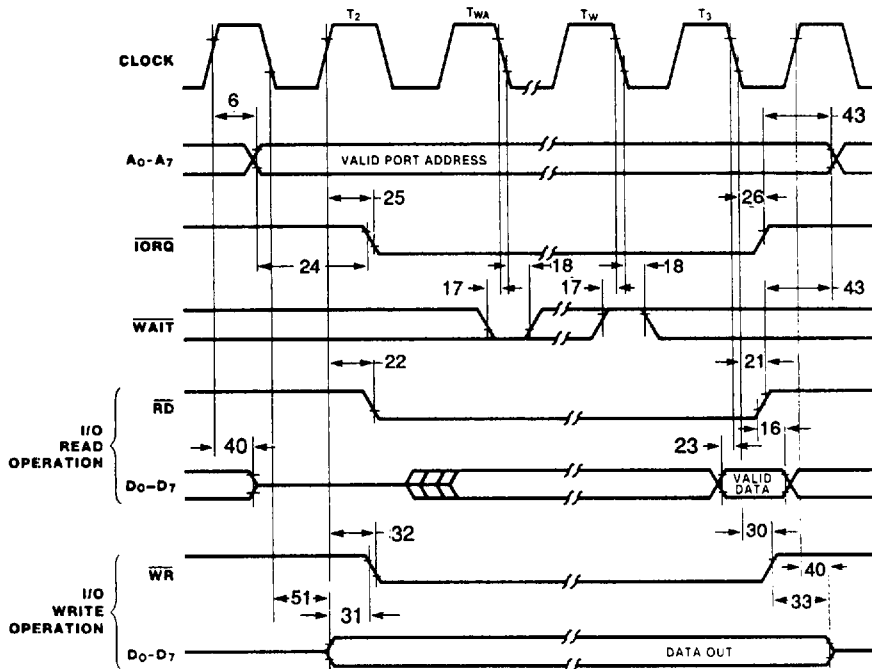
$T_2$ $T_{WA}$ $T_W$ $T_3$

CLOCK

6

43

$A_0$-$A_7$

VALID PORT ADDRESS

25

26

$\overline{IORQ}$

24

18

18

17

17

43

$\overline{WAIT}$

22

21

$\overline{RD}$

I/O READ OPERATION

40

23

16

$D_0$-$D_7$

VALID DATA

32

30

$\overline{WR}$

40

I/O WRITE OPERATION

51

31

33

$D_0$-$D_7$

DATA OUT